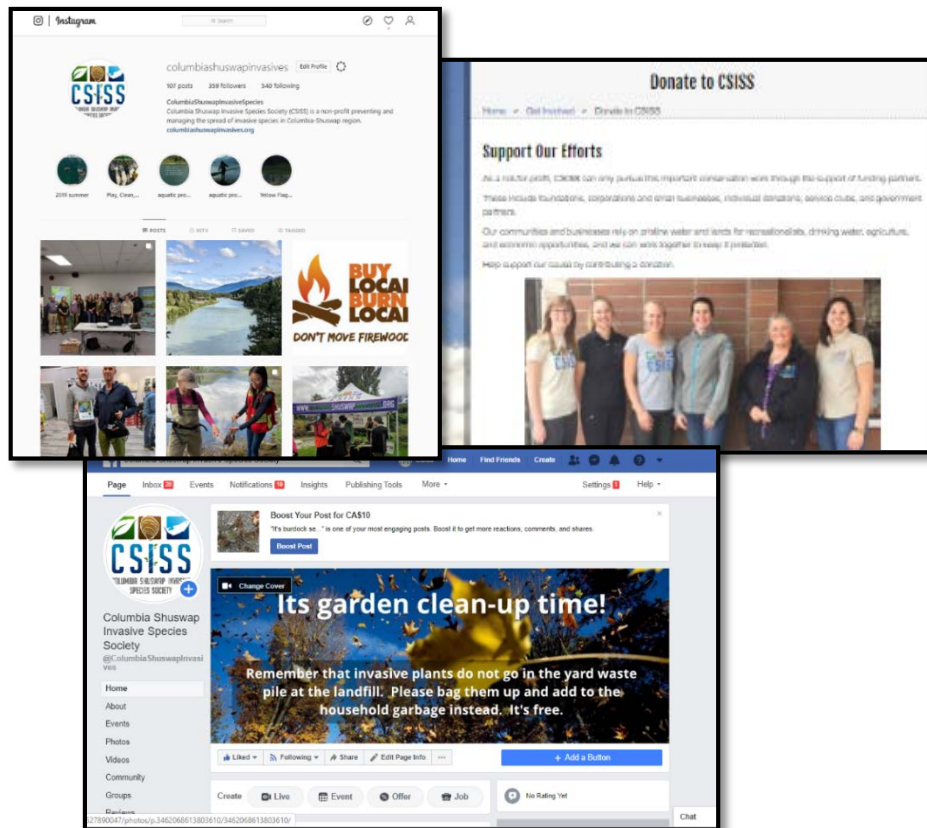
Instagram

Search

columbiashuswapinvasives Edit Profile

107 posts 209 followers 340 following

ColumbiaShuswapInvasiveSpecies
Columbia Shuswap Invasive Species Society (CSISS) is a non-profit preventing and managing the spread of invasive species in Columbia-Shuswap region.
columbiashuswapinvasives.org

CSISS

2019 summer Play, Clean,... aquatic pro... aquatic pro... Yellow Flag...

POSTS IGTV SAVED TAGGED

BUY LOCAL BURN LOCAL
DON'T MOVE FIREWOOD

Donate to CSISS

Home » Get Involved » Donate to CSISS

Support Our Efforts

As a not-for-profit, CSISS can only pursue this important conservation work through the support of funding partners.

These include foundations, corporations and small businesses, individual donations, service clubs, and government partners.

Our communities and businesses rely on pristine water and lands for recreationalists, drinking water, agriculture, and economic opportunities, and we can work together to keep it protected.

Help support our cause by contributing a donation.

Home Find Friends Create

Page Inbox 20 Events Notifications 10 Insights Publishing Tools More Settings 1 Help

CSISS
COLUMBIA SHUSWAP INVASIVE SPECIES SOCIETY

Columbia Shuswap Invasive Species Society
@ColumbiaShuswapInvasives

Home
About
Events
Photos
Videos
Community
Groups
Reviews

Boost Your Post for CA$10
"It's burdock se..." is one of your most engaging posts. Boost it to get more reactions, comments, and shares.
Boost Post

Change Cover

Its garden clean-up time!

Remember that invasive plants do not go in the yard waste pile at the landfill. Please bag them up and add to the household garbage instead. It's free.

Liked Following Share Edit Page Info ...
+ Add a Button

Create Live Event Offer Job

No Rating Yet

Chat

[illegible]27890047/photos/p.3462068613803610/3462068613803610/